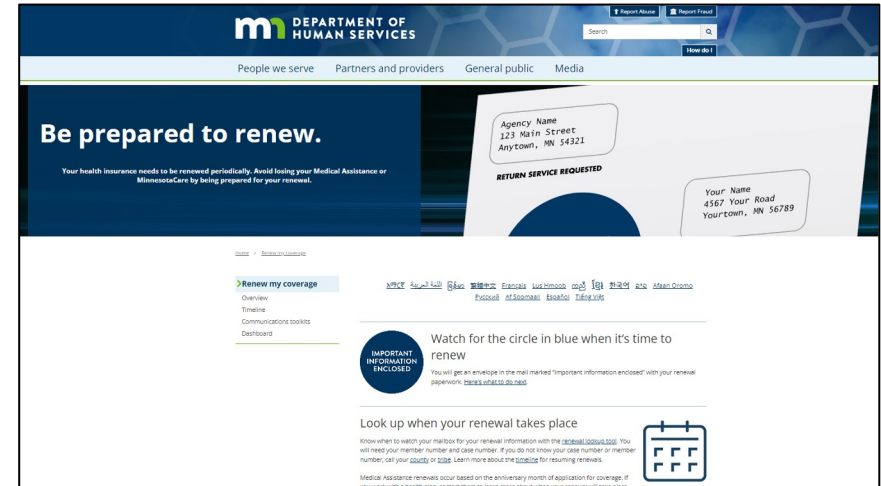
DEPARTMENT OF HUMAN SERVICES

Report Abuse Report Fraud

Search

How do I

People we serve Partners and providers General public Media

Be prepared to renew.

Your health insurance needs to be renewed periodically. Avoid losing your Medical Assistance or MinnesotaCare by being prepared for your renewal.

Agency Name
123 Main Street
Anytown, MN 54321

RETURN SERVICE REQUESTED

Your Name
4567 Your Road
Yourtown, MN 56789

Home > Renew my coverage

Renew my coverage
Overview
Timeline
Communications toolkits
Dashboard

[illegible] اللغة العربية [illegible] 繁體中文 Français Lus Hmoob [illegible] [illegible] 한국어 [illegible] Afaan Oromo Русский Af Soomaali Español Tiếng Việt

IMPORTANT INFORMATION ENCLOSED

Watch for the circle in blue when it's time to renew

You will get an envelope in the mail marked "Important information enclosed" with your renewal paperwork. Here's what to do next.

Look up when your renewal takes place

Know when to watch your mailbox for your renewal information with the renewal lookup tool. You will need your member number and case number. If you do not know your case number or member number, call your county or tribe. Learn more about the timeline for resuming renewals.

Medical Assistance renewals occur based on the anniversary month of application for coverage. If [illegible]